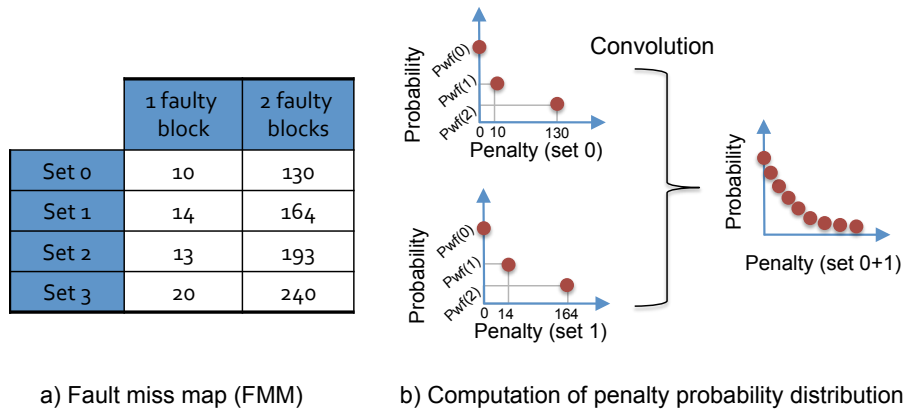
| | 1 faulty block | 2 faulty blocks |
|---|---|---|
| Set 0 | 10 | 130 |
| Set 1 | 14 | 164 |
| Set 2 | 13 | 193 |
| Set 3 | 20 | 240 |

a) Fault miss map (FMM)

Probability
Pwf(0)
Pwf(1)
Pwf(2)
0 10 130
Penalty (set 0)

Probability
Pwf(0)
Pwf(1)
Pwf(2)
0 14 164
Penalty (set 1)

Convolution

Probability
Penalty (set 0+1)

b) Computation of penalty probability distribution